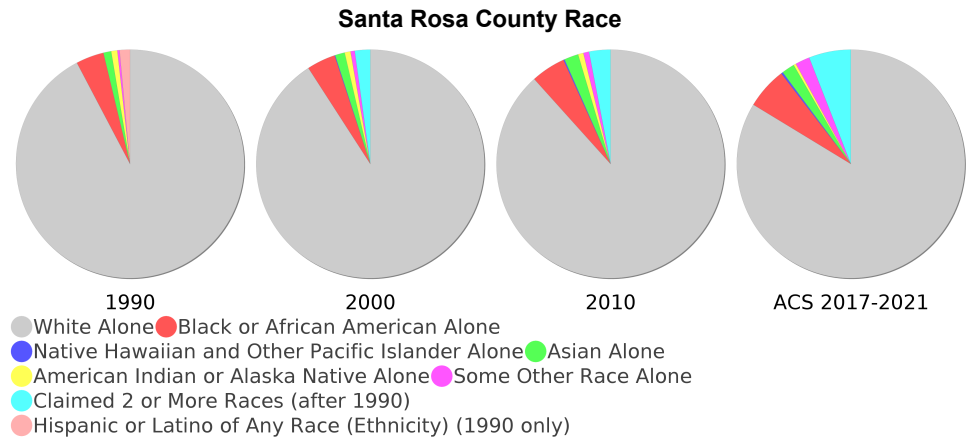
Santa Rosa County Race

1990

2000

2010

ACS 2017-2021

White Alone Black or African American Alone
Native Hawaiian and Other Pacific Islander Alone Asian Alone
American Indian or Alaska Native Alone Some Other Race Alone
Claimed 2 or More Races (after 1990)
Hispanic or Latino of Any Race (Ethnicity) (1990 only)